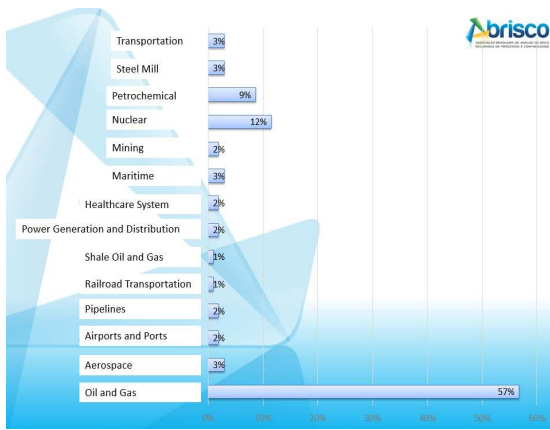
Abrisco
ASSOCIAÇÃO BRASILEIRA DE ANÁLISE DE RISCO, SEGURANÇA DE PROCESSOS E CONFIABILIDADE

Transportation 3%
Steel Mill 3%
Petrochemical 9%
Nuclear 12%
Mining 2%
Maritime 3%
Healthcare System 2%
Power Generation and Distribution 2%
Shale Oil and Gas 1%
Railroad Transportation 1%
Pipelines 2%
Airports and Ports 2%
Aerospace 3%
Oil and Gas 57%

0% 10% 20% 30% 40% 50% 60%